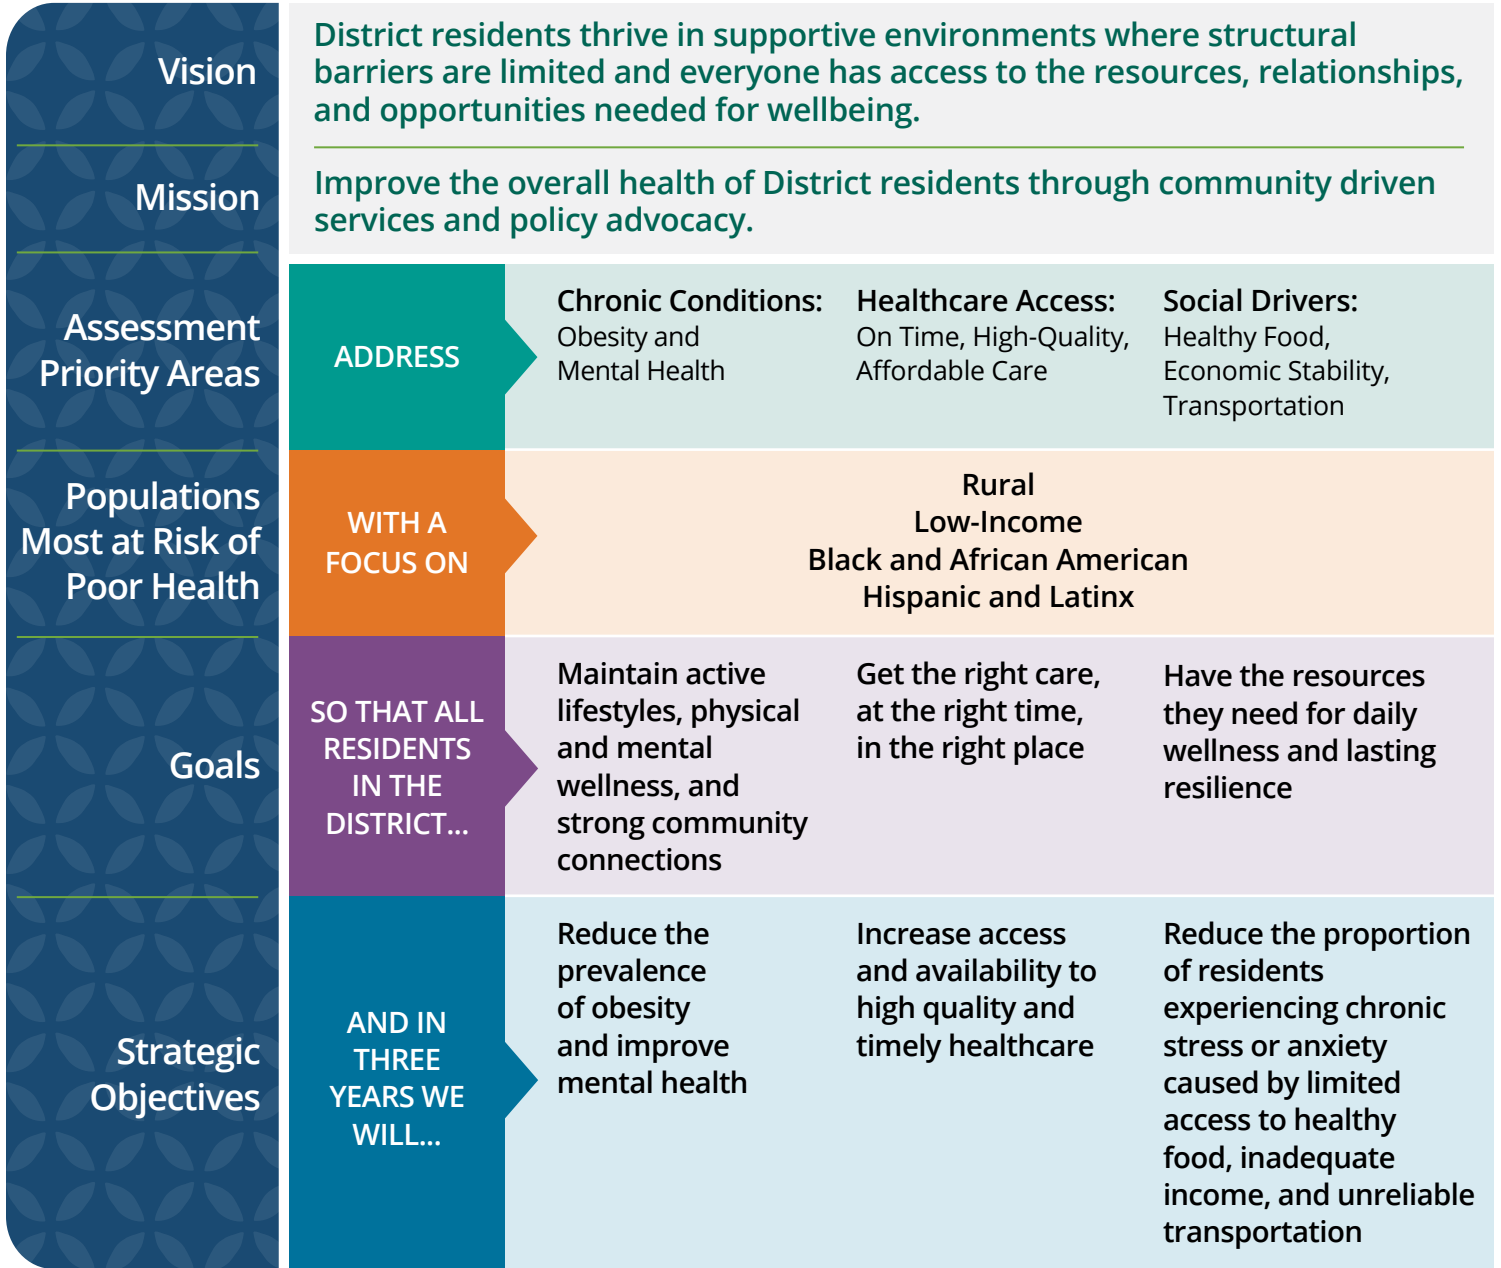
Vision

District residents thrive in supportive environments where structural barriers are limited and everyone has access to the resources, relationships, and opportunities needed for wellbeing.

Mission

Improve the overall health of District residents through community driven services and policy advocacy.

Assessment Priority Areas

ADDRESS

Chronic Conditions: Obesity and Mental Health

Healthcare Access: On Time, High-Quality, Affordable Care

Social Drivers: Healthy Food, Economic Stability, Transportation

Populations Most at Risk of Poor Health

WITH A FOCUS ON

Rural
Low-Income
Black and African American
Hispanic and Latinx

Goals

SO THAT ALL RESIDENTS IN THE DISTRICT...

Maintain active lifestyles, physical and mental wellness, and strong community connections

Get the right care, at the right time, in the right place

Have the resources they need for daily wellness and lasting resilience

Strategic Objectives

AND IN THREE YEARS WE WILL...

Reduce the prevalence of obesity and improve mental health

Increase access and availability to high quality and timely healthcare

Reduce the proportion of residents experiencing chronic stress or anxiety caused by limited access to healthy food, inadequate income, and unreliable transportation